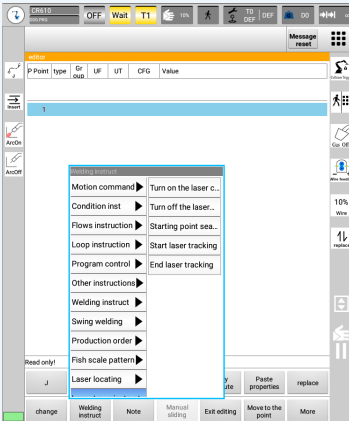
CR610
OFF Wait T1 10% TO DEF DEF DO
Message reset
editor
P Point type Group UF UT CFG Value
Insert
1
ArcOn
ArcOff
Welding instruct
Motion command
Condition inst
Flows instruction
Loop instruction
Program control
Other instructions
Welding instruct
Swing welding
Production order
Fish scale pattern
Laser locating
Turn on the laser c...
Turn off the laser...
Starting point sea...
Start laser tracking
End laser tracking
Read only!
J
Paste properties
replace
change
Welding instruct
Note
Manual sliding
Exit editing
Move to the point
More
10%
Wire
replace
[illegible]